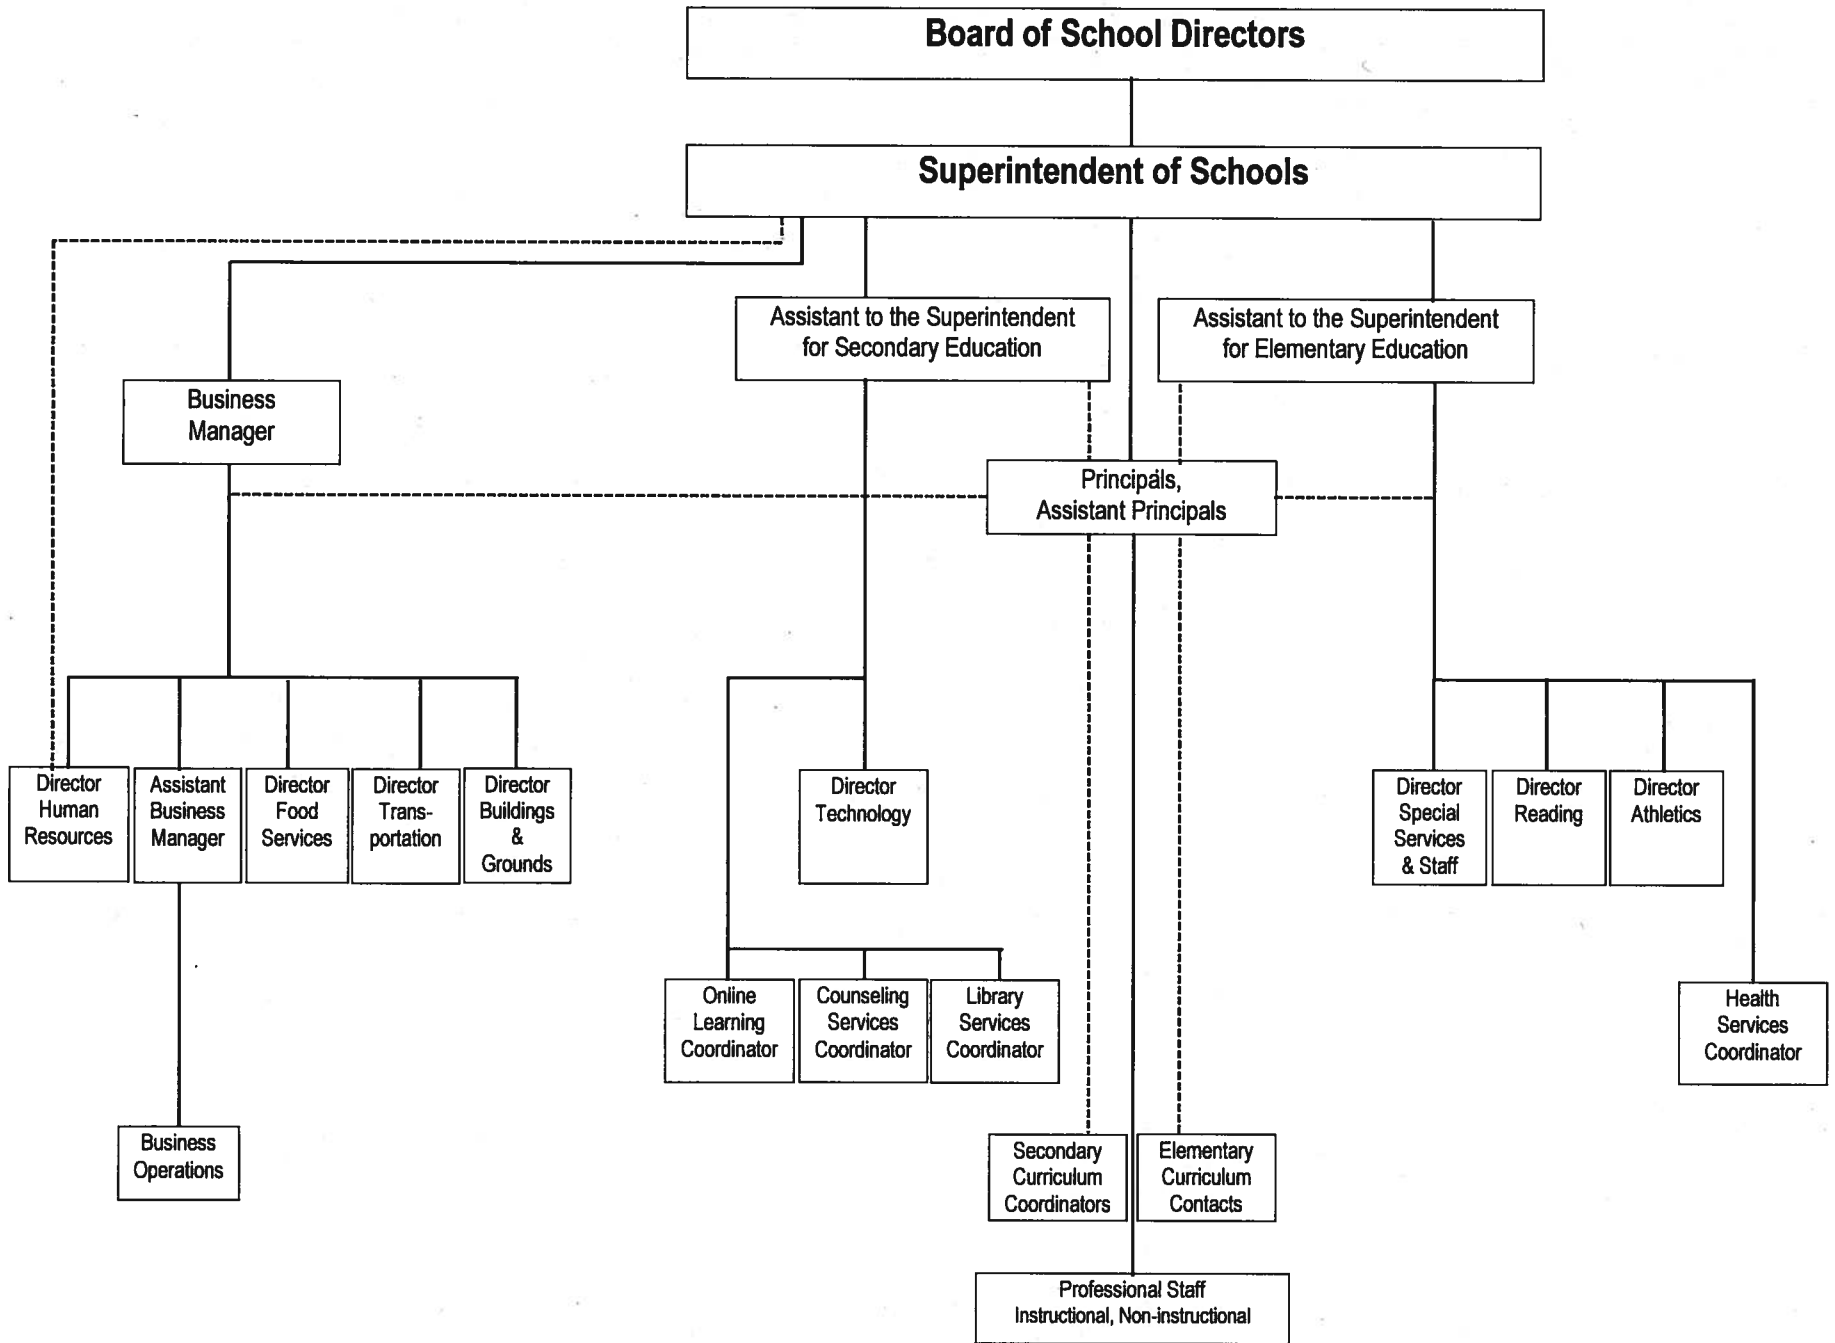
Board of School Directors

Superintendent of Schools

Assistant to the Superintendent for Secondary Education

Assistant to the Superintendent for Elementary Education

Business Manager

Principals, Assistant Principals

Director Human Resources

Assistant Business Manager

Director Food Services

Director Transportation

Director Buildings & Grounds

Director Technology

Director Special Services & Staff

Director Reading

Director Athletics

Online Learning Coordinator

Counseling Services Coordinator

Library Services Coordinator

Health Services Coordinator

Business Operations

Secondary Curriculum Coordinators

Elementary Curriculum Contacts

Professional Staff Instructional, Non-instructional